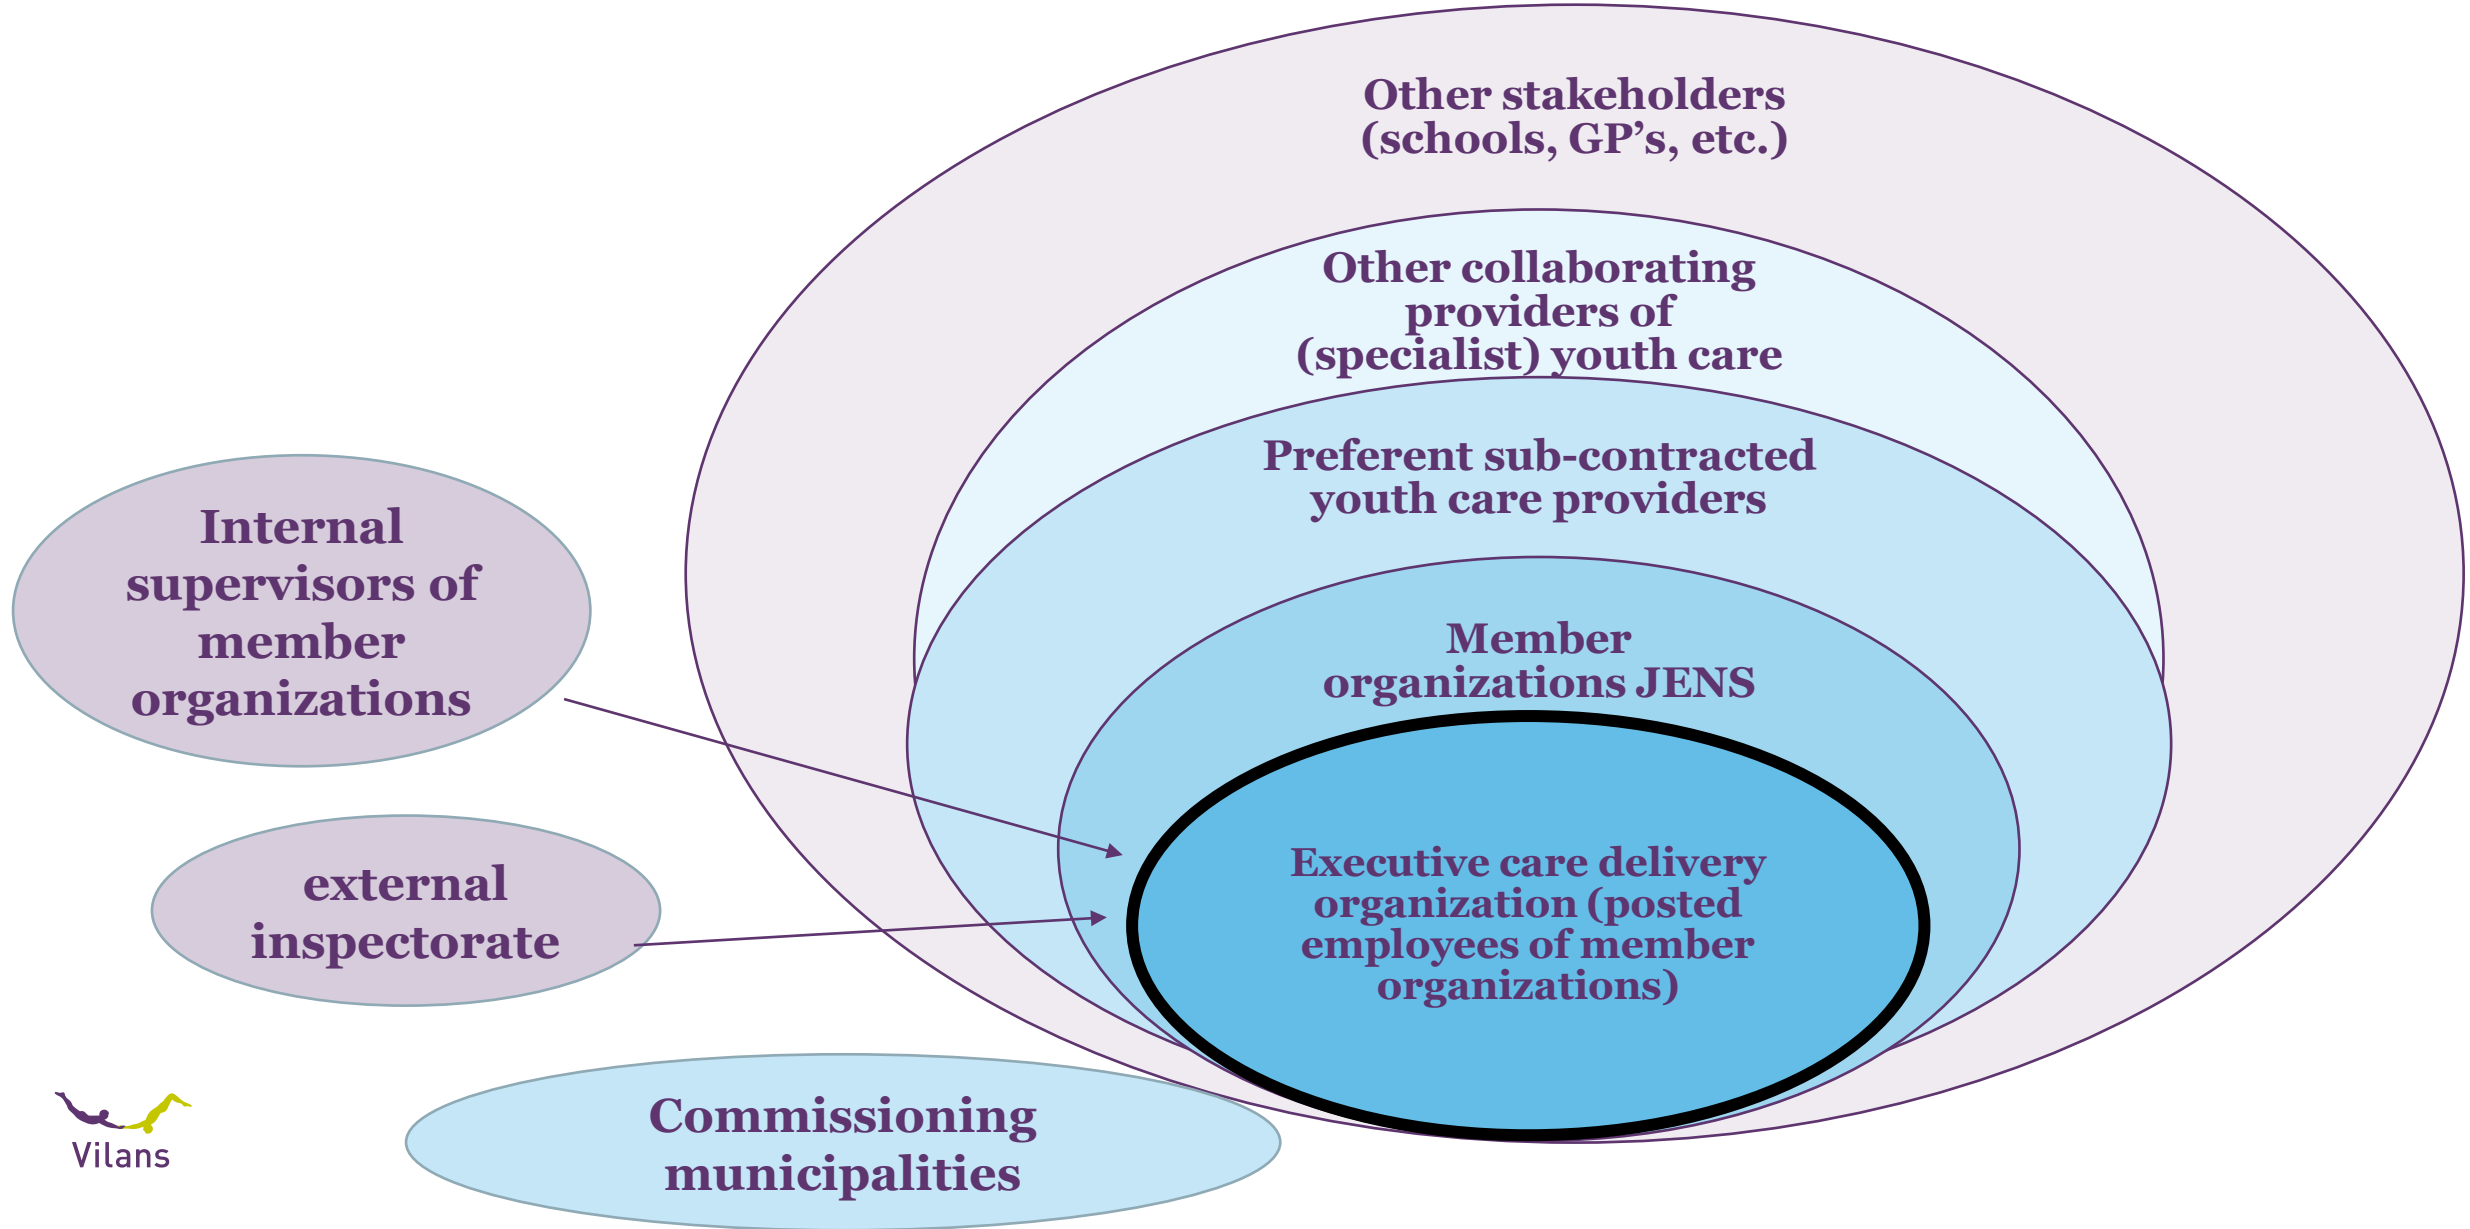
Other stakeholders (schools, GP's, etc.)

Other collaborating providers of (specialist) youth care

Preferent sub-contracted youth care providers

Internal supervisors of member organizations

Member organizations JENS

external inspectorate

Executive care delivery organization (posted employees of member organizations)

Vilans

Commissioning municipalities